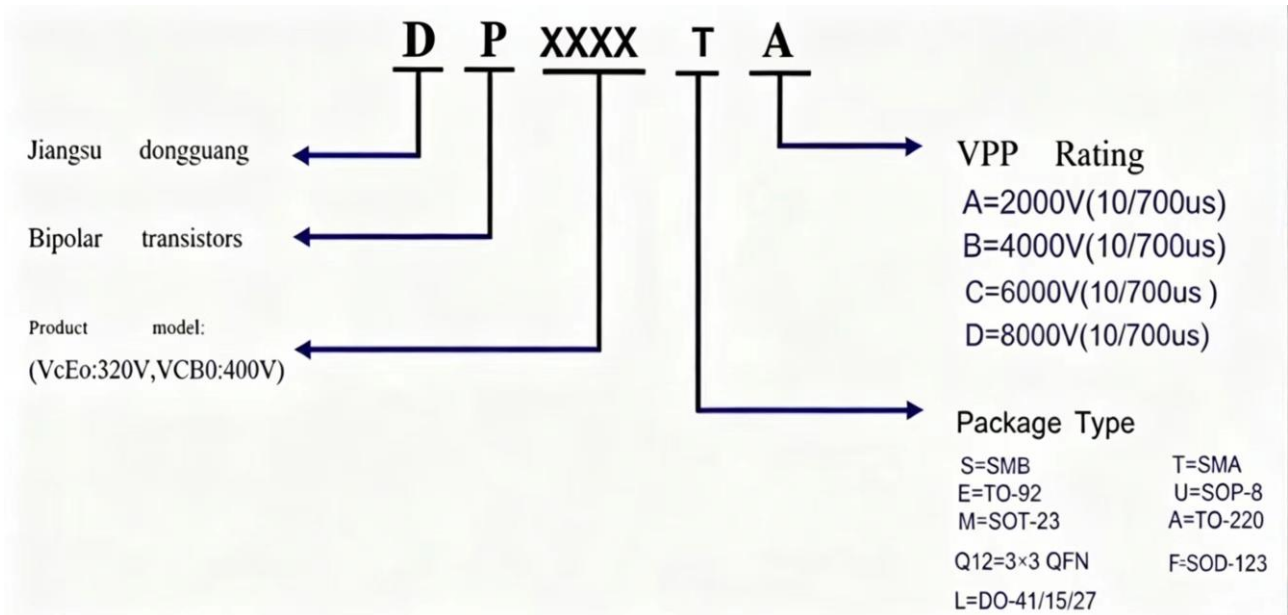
D P XXXX T A

Jiangsu dongguang

Bipolar transistors

Product model:
(VcEo:320V,VCB0:400V)

VPP Rating
A=2000V(10/700us)
B=4000V(10/700us)
C=6000V(10/700us )
D=8000V(10/700us)

Package Type

| S=SMB | T=SMA |
|---|---|
| E=TO-92 | U=SOP-8 |
| M=SOT-23 | A=TO-220 |
| Q12=3×3 QFN | F=SOD-123 |
| L=DO-41/15/27 | |